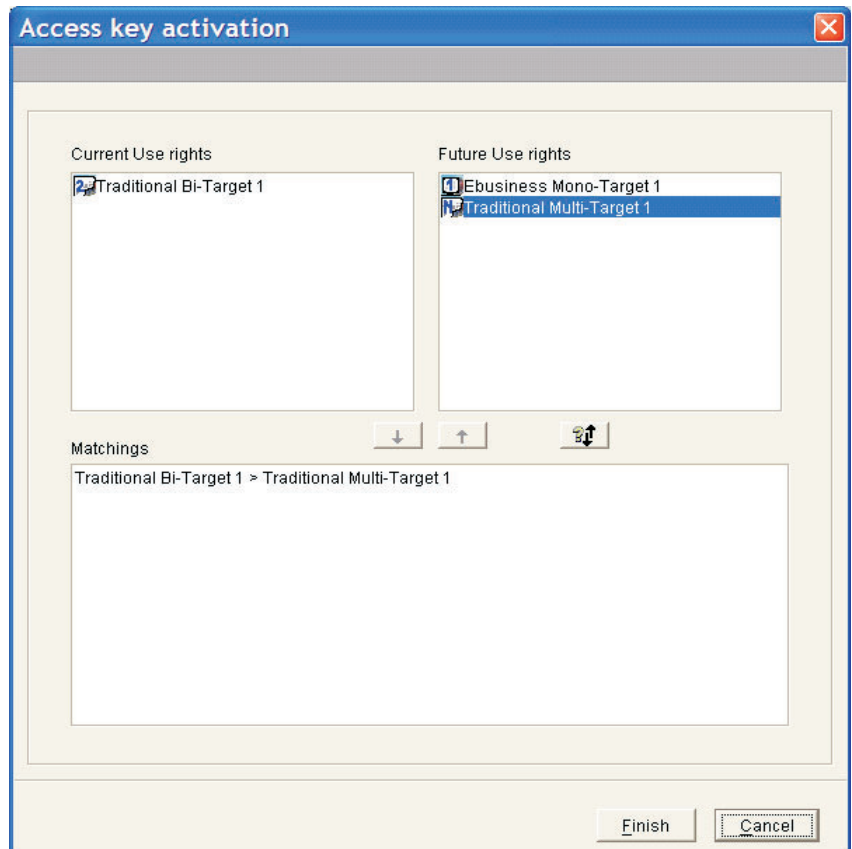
Access key activation

Current Use rights

Traditional Bi-Target 1

Future Use rights

Ebusiness Mono-Target 1

Traditional Multi-Target 1

Matchings

Traditional Bi-Target 1 > Traditional Multi-Target 1

Finish

Cancel